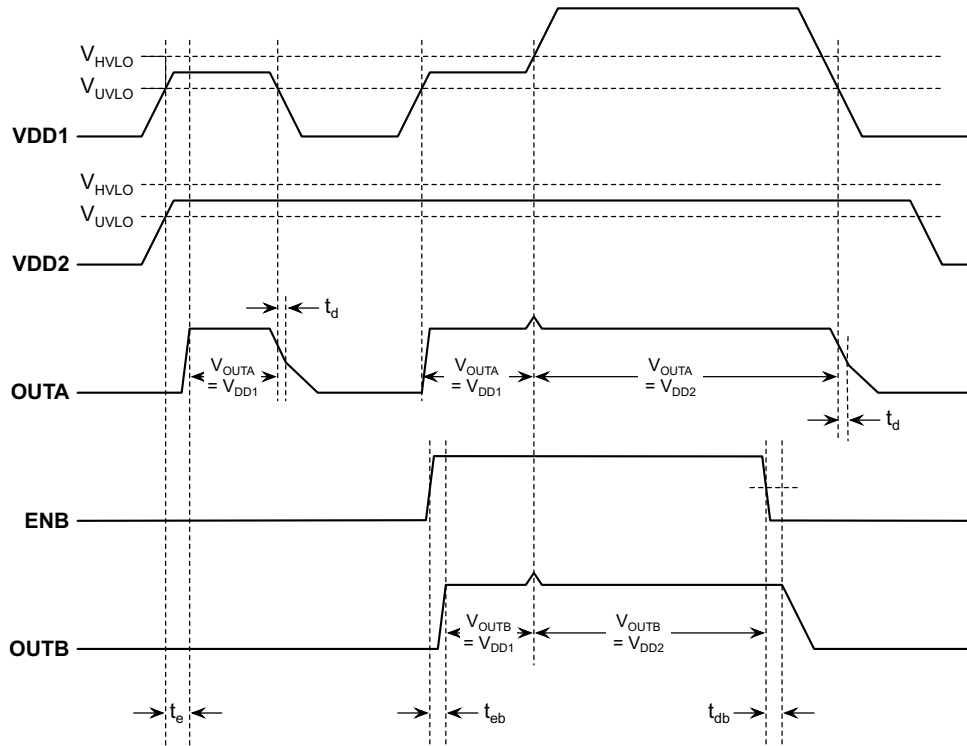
$V_{HVLO}$
$V_{UVLO}$
VDD1

$V_{HVLO}$
$V_{UVLO}$
VDD2

$t_d$
$V_{OUTA}$ $= V_{DD1}$
$V_{OUTA}$ $= V_{DD1}$
$V_{OUTA}$ $= V_{DD2}$
OUTA
$t_d$

ENB

$V_{OUTB}$ $= V_{DD1}$
$V_{OUTB}$ $= V_{DD2}$
OUTB

$t_e$
$t_{eb}$
$t_{db}$